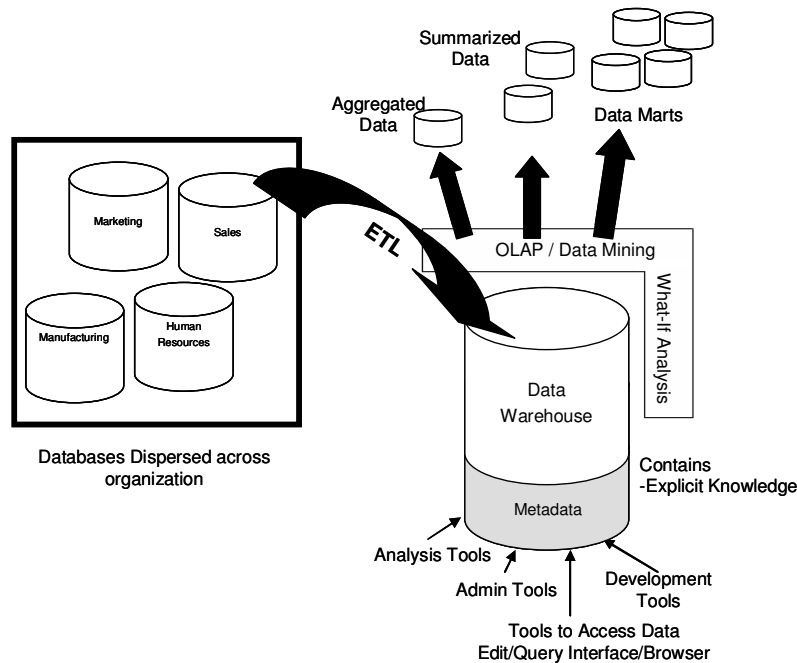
Summarized Data

Aggregated Data

Data Marts

Marketing

Sales

Manufacturing

Human Resources

ETL

OLAP / Data Mining

What-If Analysis

Data Warehouse

Metadata

Databases Dispersed across organization

Contains -Explicit Knowledge

Analysis Tools

Admin Tools

Development Tools

Tools to Access Data Edit/Query Interface/Browser